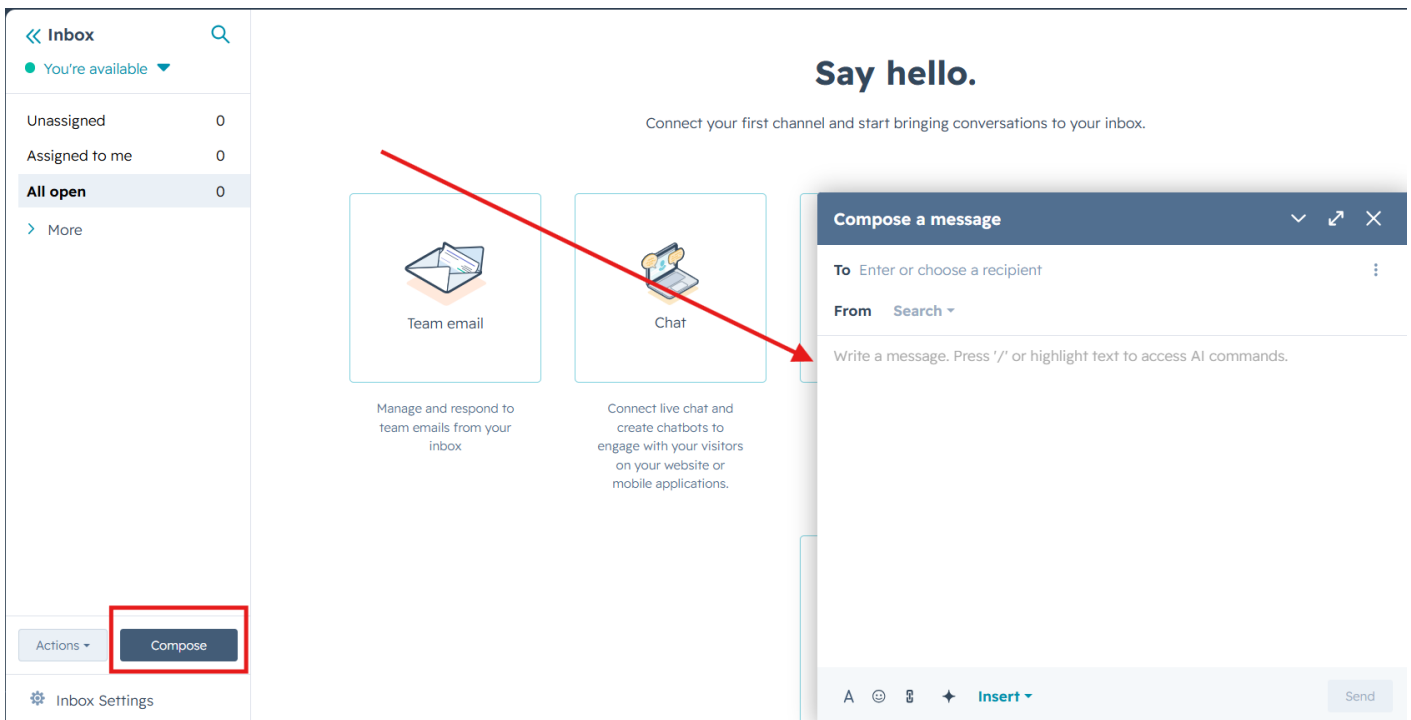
Inbox
You're available

Unassigned 0
Assigned to me 0
All open 0
More

Actions
Compose

Inbox Settings

Say hello.

Connect your first channel and start bringing conversations to your inbox.

Team email

Manage and respond to team emails from your inbox

Chat

Connect live chat and create chatbots to engage with your visitors on your website or mobile applications.

Compose a message

To Enter or choose a recipient

From Search

Write a message. Press '/' or highlight text to access AI commands.

A Insert Send